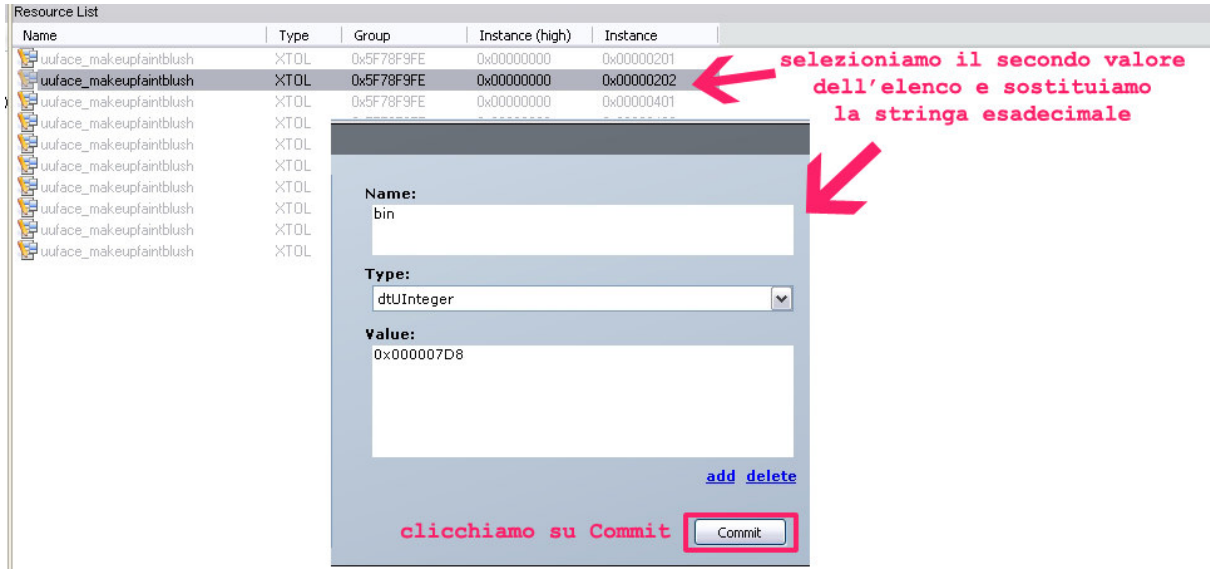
Resource List

| Name | Type | Group | Instance (high) | Instance |
|---|---|---|---|---|
| uuface_makeupfaintblush | XTOL | 0x5F78F9FE | 0x00000000 | 0x00000201 |
| uuface_makeupfaintblush | XTOL | 0x5F78F9FE | 0x00000000 | 0x00000202 |
| uuface_makeupfaintblush | XTOL | 0x5F78F9FE | 0x00000000 | 0x00000401 |
| uuface_makeupfaintblush | XTOL | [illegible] | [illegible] | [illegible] |
| uuface_makeupfaintblush | XTOL | | | |
| uuface_makeupfaintblush | XTOL | | | |
| uuface_makeupfaintblush | XTOL | | | |
| uuface_makeupfaintblush | XTOL | | | |
| uuface_makeupfaintblush | XTOL | | | |
| uuface_makeupfaintblush | XTOL | | | |

selezioniamo il secondo valore dell'elenco e sostituiamo la stringa esadecimale

Name:
bin

Type:
dtUInteger

Value:
0x000007D8

add delete

clicchiamo su Commit

Commit